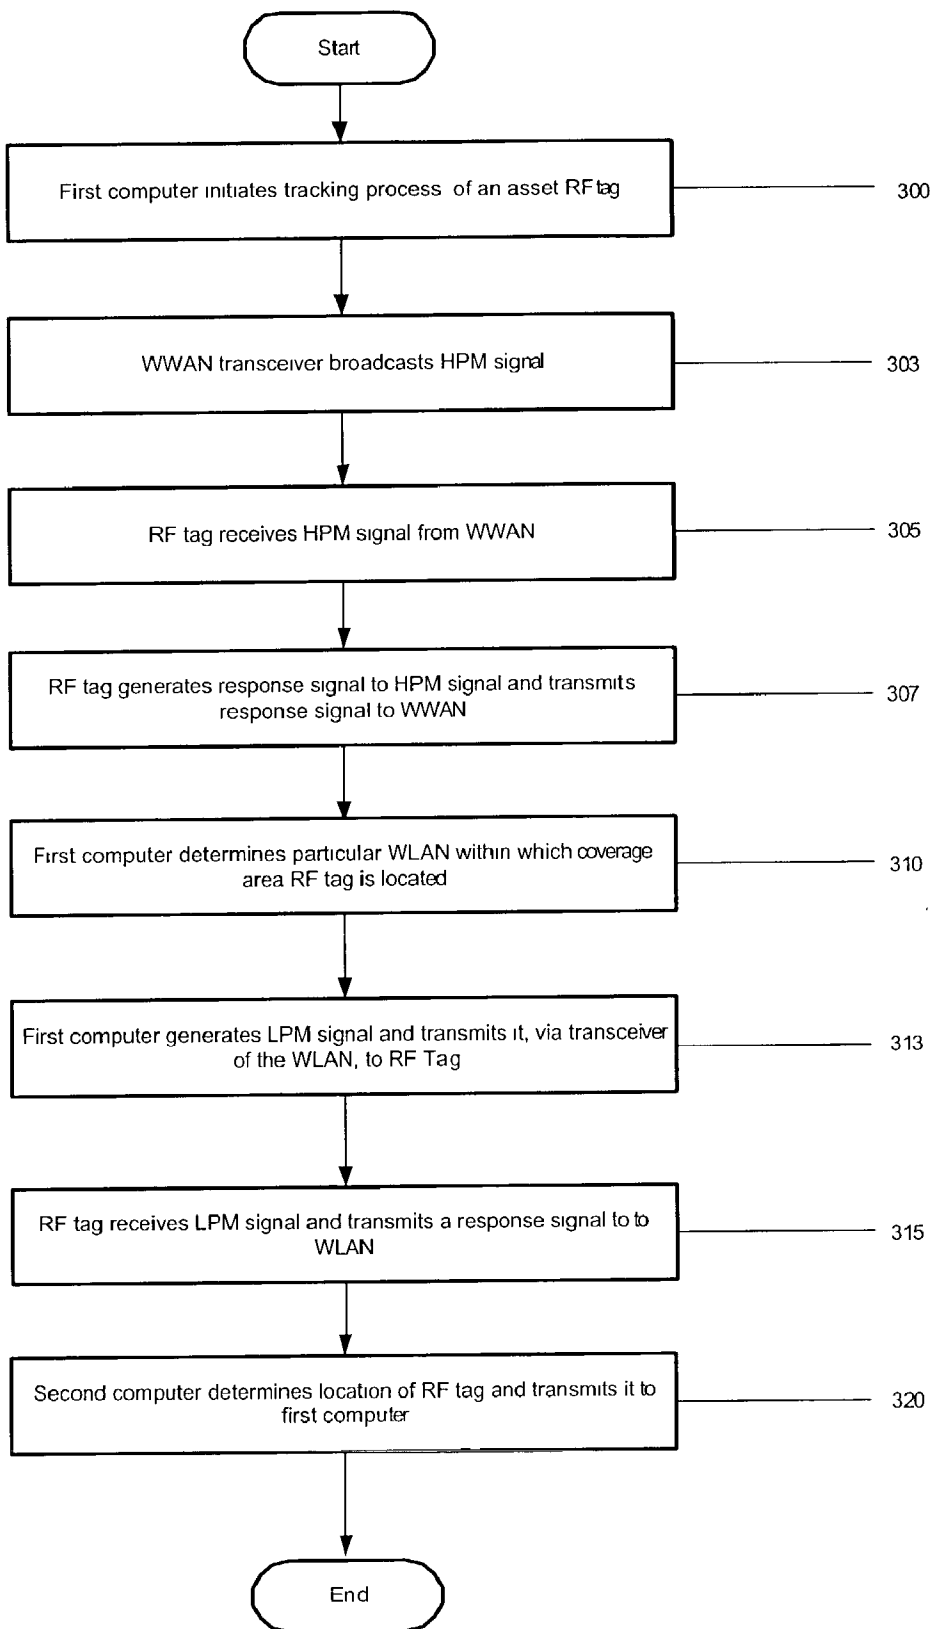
Start

First computer initiates tracking process of an asset RF tag

300

WWAN transceiver broadcasts HPM signal

303

RF tag receives HPM signal from WWAN

305

RF tag generates response signal to HPM signal and transmits response signal to WWAN

307

First computer determines particular WLAN within which coverage area RF tag is located

310

First computer generates LPM signal and transmits it, via transceiver of the WLAN, to RF Tag

313

RF tag receives LPM signal and transmits a response signal to to WLAN

315

Second computer determines location of RF tag and transmits it to first computer

320

End